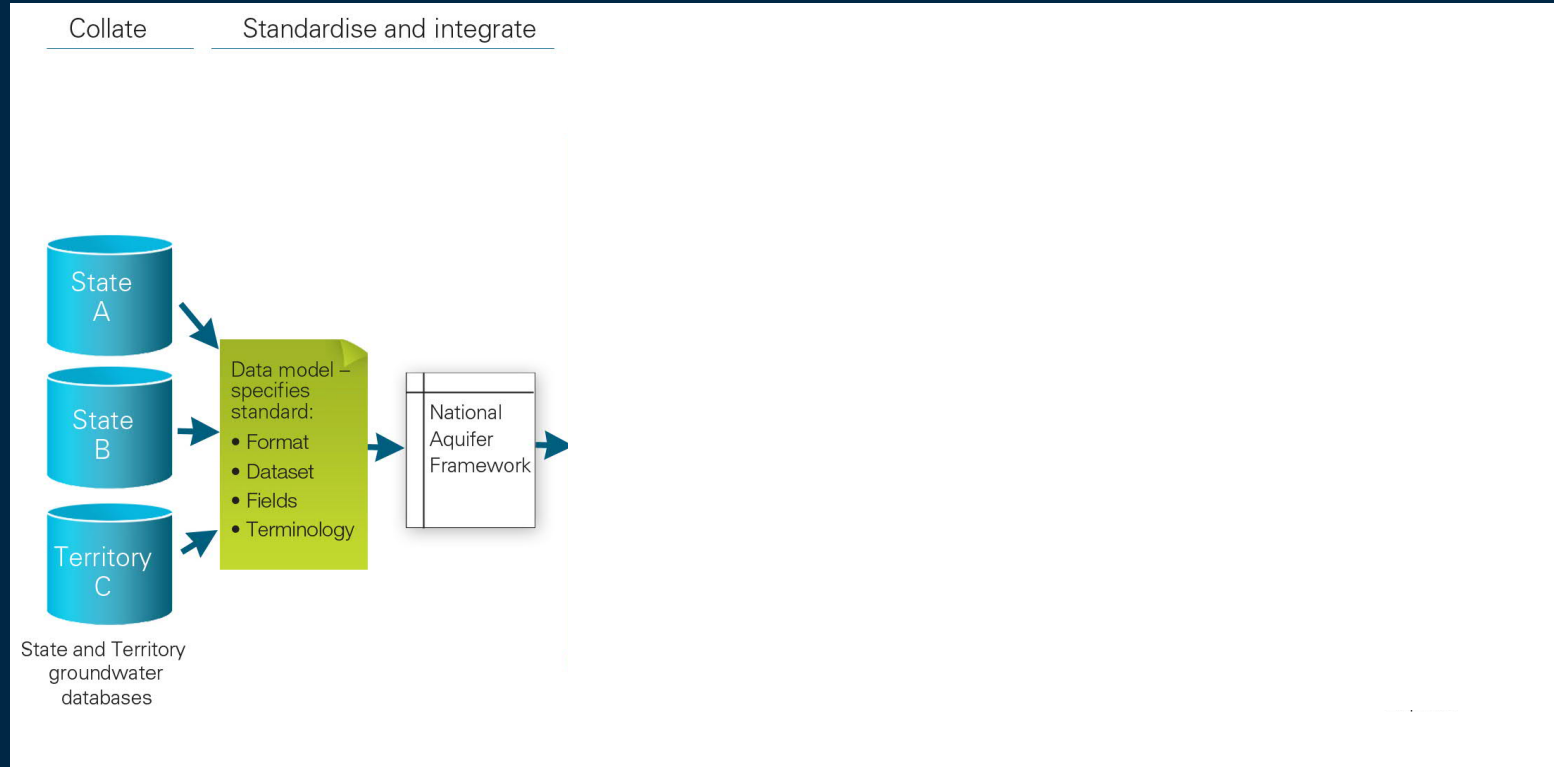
Collate

Standardise and integrate

State A

State B

Territory C

State and Territory groundwater databases

Data model – specifies standard:
• Format
• Dataset
• Fields
• Terminology

National Aquifer Framework